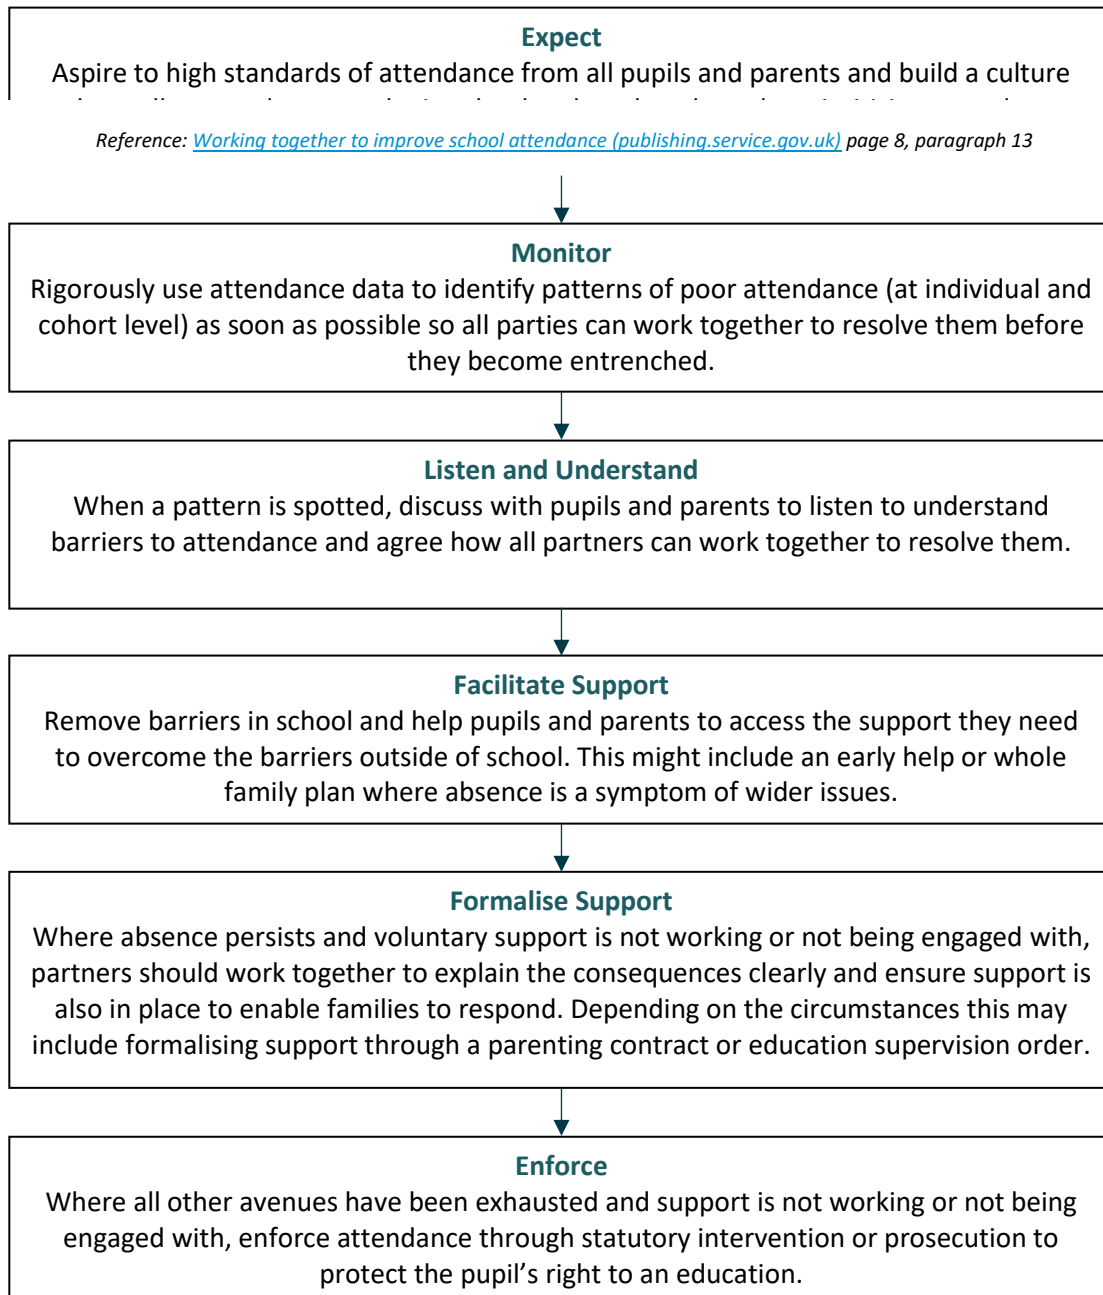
Expect
Aspire to high standards of attendance from all pupils and parents and build a culture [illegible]

Reference: Working together to improve school attendance (publishing.service.gov.uk) page 8, paragraph 13

Monitor
Rigorously use attendance data to identify patterns of poor attendance (at individual and cohort level) as soon as possible so all parties can work together to resolve them before they become entrenched.

Listen and Understand
When a pattern is spotted, discuss with pupils and parents to listen to understand barriers to attendance and agree how all partners can work together to resolve them.

Facilitate Support
Remove barriers in school and help pupils and parents to access the support they need to overcome the barriers outside of school. This might include an early help or whole family plan where absence is a symptom of wider issues.

Formalise Support
Where absence persists and voluntary support is not working or not being engaged with, partners should work together to explain the consequences clearly and ensure support is also in place to enable families to respond. Depending on the circumstances this may include formalising support through a parenting contract or education supervision order.

Enforce
Where all other avenues have been exhausted and support is not working or not being engaged with, enforce attendance through statutory intervention or prosecution to protect the pupil's right to an education.